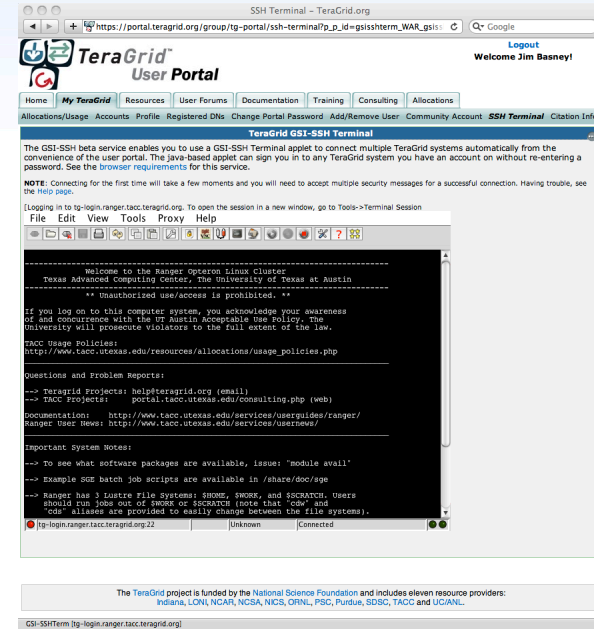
SSH Terminal – TeraGrid.org

https://portal.teragrid.org/group/tg-portal/ssh-terminal?p_p_id=gsisshterm_WAR_gsiss

Google

TeraGrid User Portal

Logout

Welcome Jim Basney!

Home | My TeraGrid | Resources | User Forums | Documentation | Training | Consulting | Allocations

Allocations/Usage | Accounts | Profile | Registered DNs | Change Portal Password | Add/Remove User | Community Account | SSH Terminal | Citation Info

TeraGrid GSI-SSH Terminal

The GSI-SSH beta service enables you to use a GSI-SSH Terminal applet to connect multiple TeraGrid systems automatically from the convenience of the user portal. The java-based applet can sign you in to any TeraGrid system you have an account on without re-entering a password. See the browser requirements for this service.

NOTE: Connecting for the first time will take a few moments and you will need to accept multiple security messages for a successful connection. Having trouble, see the Help page.

[Logging in to tg-login.ranger.tacc.teragrid.org. To open the session in a new window, go to Tools->Terminal Session

File Edit View Tools Proxy Help

Welcome to the Ranger Opteron Linux Cluster
Texas Advanced Computing Center, The University of Texas at Austin

** Unauthorized use/access is prohibited. **

If you log on to this computer system, you acknowledge your awareness of and concurrence with the UT Austin Acceptable Use Policy. The University will prosecute violators to the full extent of the law.

TACC Usage Policies:
http://www.tacc.utexas.edu/resources/allocations/usage_policies.php

Questions and Problem Reports:

--> Teragrid Projects: help@teragrid.org (email)
--> TACC Projects: portal.tacc.utexas.edu/consulting.php (web)

Documentation: http://www.tacc.utexas.edu/services/userguides/ranger/
Ranger User News: http://www.tacc.utexas.edu/services/usernews/

Important System Notes:

--> To see what software packages are available, issue: "module avail"

--> Example SGE batch job scripts are available in /share/doc/sge

--> Ranger has 3 Lustre File Systems: $HOME, $WORK, and $SCRATCH. Users should run jobs out of $WORK or $SCRATCH (note that "cdw" and "cds" aliases are provided to easily change between the file systems).

tg-login.ranger.tacc.teragrid.org:22 | Unknown | Connected

The TeraGrid project is funded by the National Science Foundation and includes eleven resource providers: Indiana, LONI, NCAR, NCSA, NICS, ORNL, PSC, Purdue, SDSC, TACC and UC/ANL.

GSI-SSHTerm [tg-login.ranger.tacc.teragrid.org]